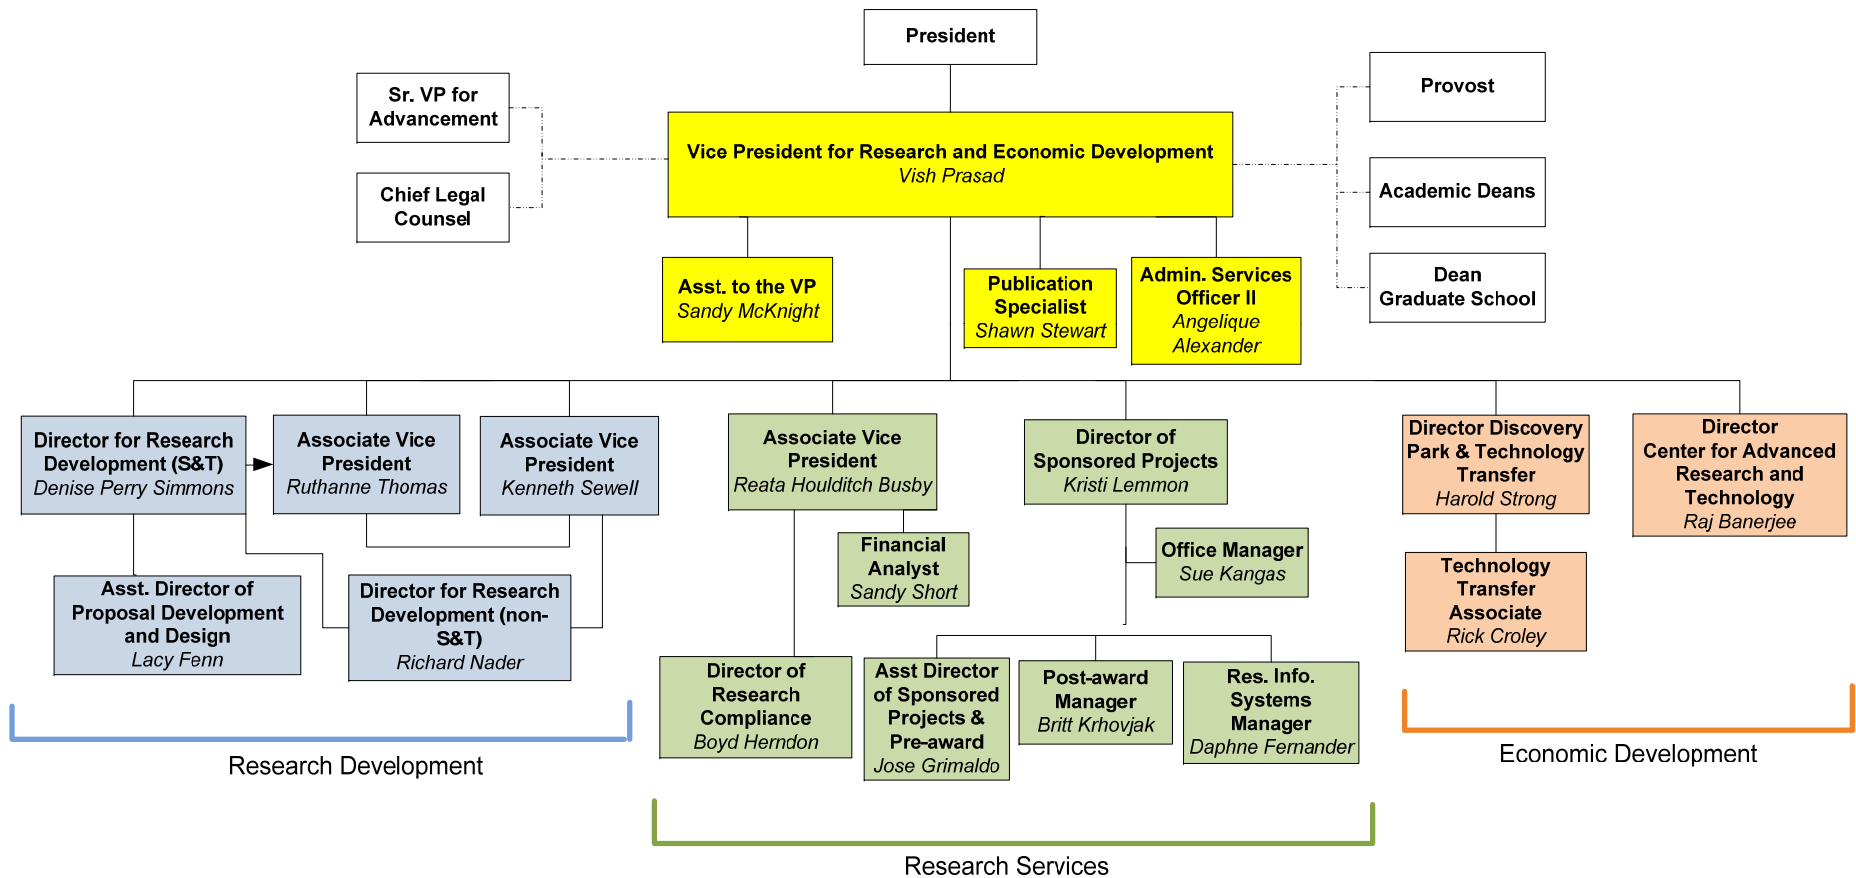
President

Sr. VP for Advancement

Chief Legal Counsel

Vice President for Research and Economic Development
Vish Prasad

Provost

Academic Deans

Dean Graduate School

Asst. to the VP
Sandy McKnight

Publication Specialist
Shawn Stewart

Admin. Services Officer II
Angelique Alexander

Director for Research Development (S&T)
Denise Perry Simmons

Associate Vice President
Ruthanne Thomas

Associate Vice President
Kenneth Sewell

Asst. Director of Proposal Development and Design
Lacy Fenn

Director for Research Development (non-S&T)
Richard Nader

Associate Vice President
Reata Houlditch Busby

Financial Analyst
Sandy Short

Director of Research Compliance
Boyd Herndon

Director of Sponsored Projects
Kristi Lemmon

Office Manager
Sue Kangas

Asst Director of Sponsored Projects & Pre-award
Jose Grimaldo

Post-award Manager
Britt Krhovjak

Res. Info. Systems Manager
Daphne Fernander

Director Discovery Park & Technology Transfer
Harold Strong

Technology Transfer Associate
Rick Croley

Director Center for Advanced Research and Technology
Raj Banerjee

Research Development

Research Services

Economic Development